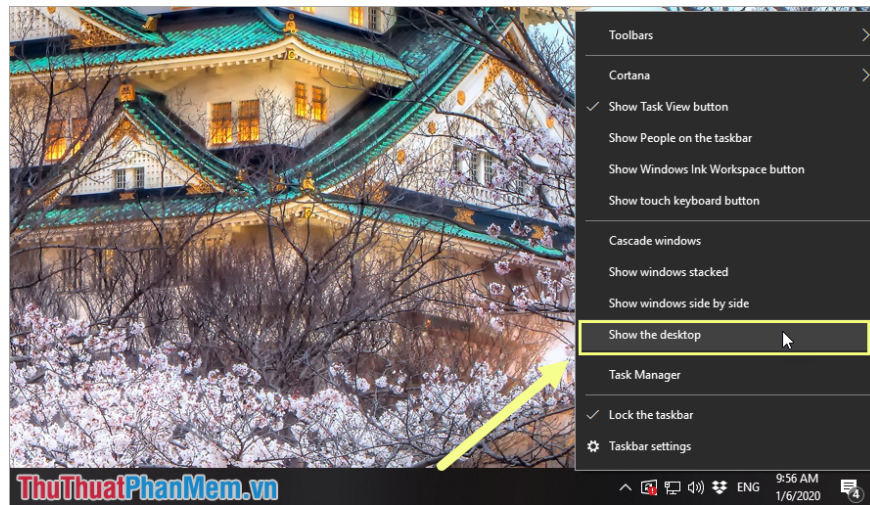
Toolbars

Cortana

✓ Show Task View button

Show People on the taskbar

Show Windows Ink Workspace button

Show touch keyboard button

Cascade windows

Show windows stacked

Show windows side by side

Show the desktop

Task Manager

✓ Lock the taskbar

Taskbar settings

ThuThuatPhanMem.vn

ENG

9:56 AM
1/6/2020

4